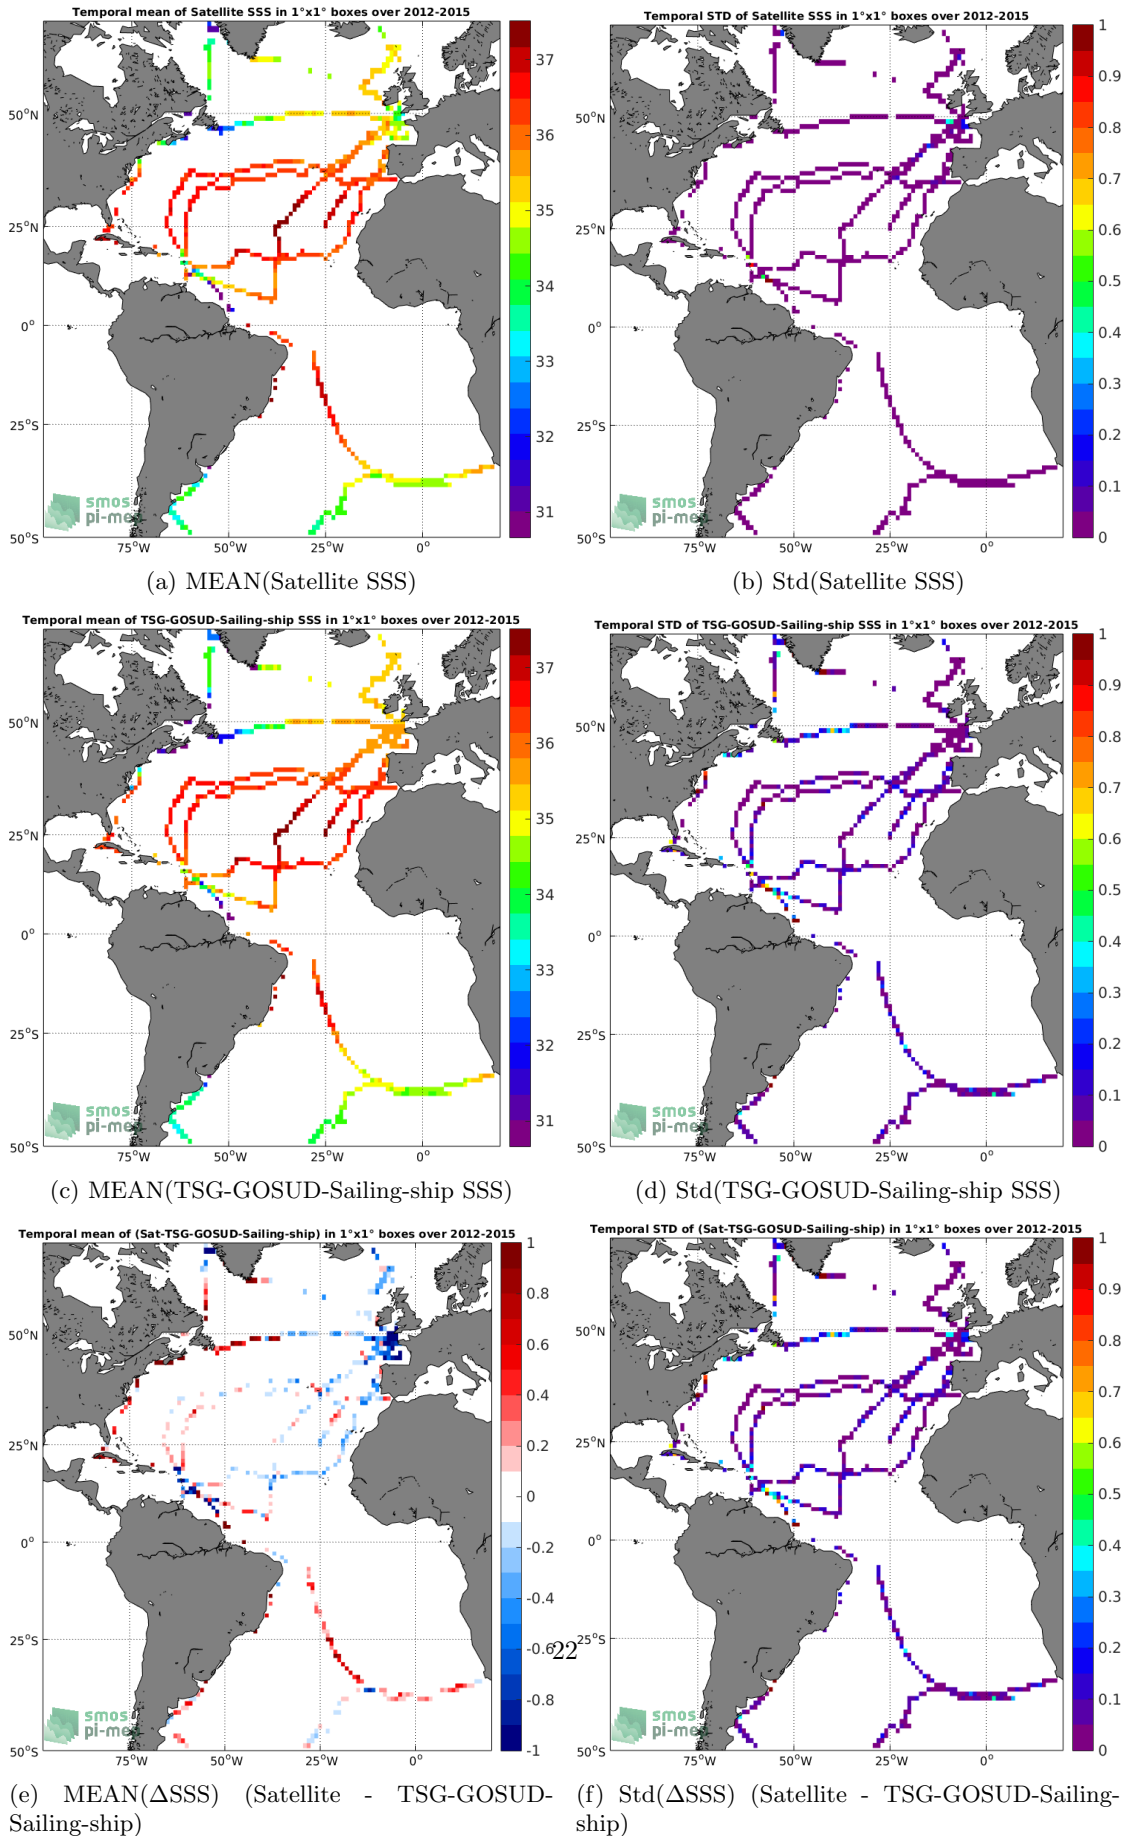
Temporal mean of Satellite SSS in 1°x1° boxes over 2012-2015

37
36
35
34
33
32
31

50°N
25°N
0°
25°S
50°S
75°W 50°W 25°W 0°

smos pi-mep

(a) MEAN(Satellite SSS)

Temporal STD of Satellite SSS in 1°x1° boxes over 2012-2015

1
0.9
0.8
0.7
0.6
0.5
0.4
0.3
0.2
0.1
0

50°N
25°N
0°
25°S
50°S
75°W 50°W 25°W 0°

smos pi-mep

(b) Std(Satellite SSS)

Temporal mean of TSG-GOSUD-Sailing-ship SSS in 1°x1° boxes over 2012-2015

37
36
35
34
33
32
31

50°N
25°N
0°
25°S
50°S
75°W 50°W 25°W 0°

smos pi-mep

(c) MEAN(TSG-GOSUD-Sailing-ship SSS)

Temporal STD of TSG-GOSUD-Sailing-ship SSS in 1°x1° boxes over 2012-2015

1
0.9
0.8
0.7
0.6
0.5
0.4
0.3
0.2
0.1
0

50°N
25°N
0°
25°S
50°S
75°W 50°W 25°W 0°

smos pi-mep

(d) Std(TSG-GOSUD-Sailing-ship SSS)

Temporal mean of (Sat-TSG-GOSUD-Sailing-ship) in 1°x1° boxes over 2012-2015

1
0.8
0.6
0.4
0.2
0
-0.2
-0.4
-0.6
-0.8
-1

50°N
25°N
0°
25°S
50°S
75°W 50°W 25°W 0°

smos pi-mep

22

(e) MEAN(ΔSSS) (Satellite - TSG-GOSUD-Sailing-ship)

Temporal STD of (Sat-TSG-GOSUD-Sailing-ship) in 1°x1° boxes over 2012-2015

1
0.9
0.8
0.7
0.6
0.5
0.4
0.3
0.2
0.1
0

50°N
25°N
0°
25°S
50°S
75°W 50°W 25°W 0°

smos pi-mep

(f) Std(ΔSSS) (Satellite - TSG-GOSUD-Sailing-ship)